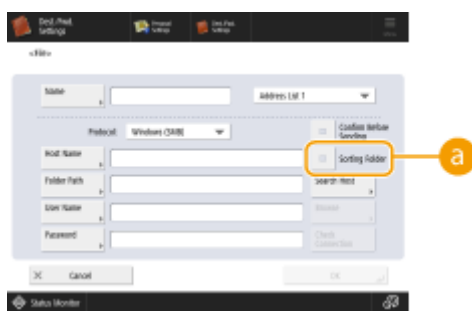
Dest./Fwd. Settings
Personal Settings
Dest./Fwd. Settings
<File>
Name
Address List 1
Protocol: Windows (SMB)
Confirm Before Sending
Host Name
Sorting Folder
Folder Path
Search Host
User Name
Browse
Password
Check Connection
Cancel
OK
Status Monitor
a